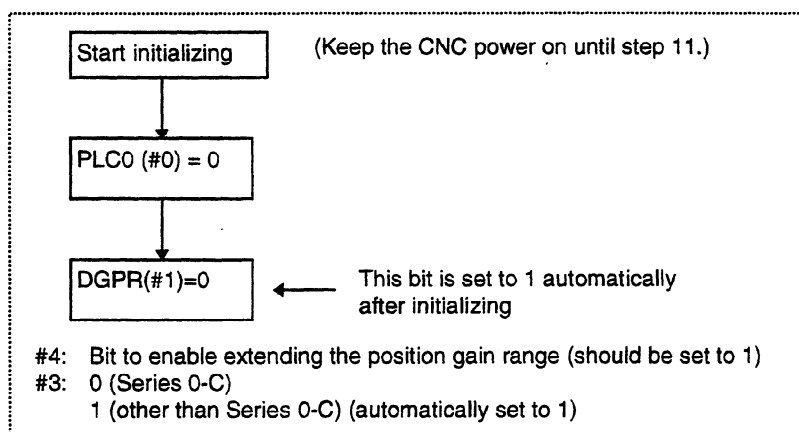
Start initializing

(Keep the CNC power on until step 11.)

PLC0 (#0) = 0

DGPR(#1)=0

This bit is set to 1 automatically after initializing

#4: Bit to enable extending the position gain range (should be set to 1)
#3: 0 (Series 0-C)
1 (other than Series 0-C) (automatically set to 1)